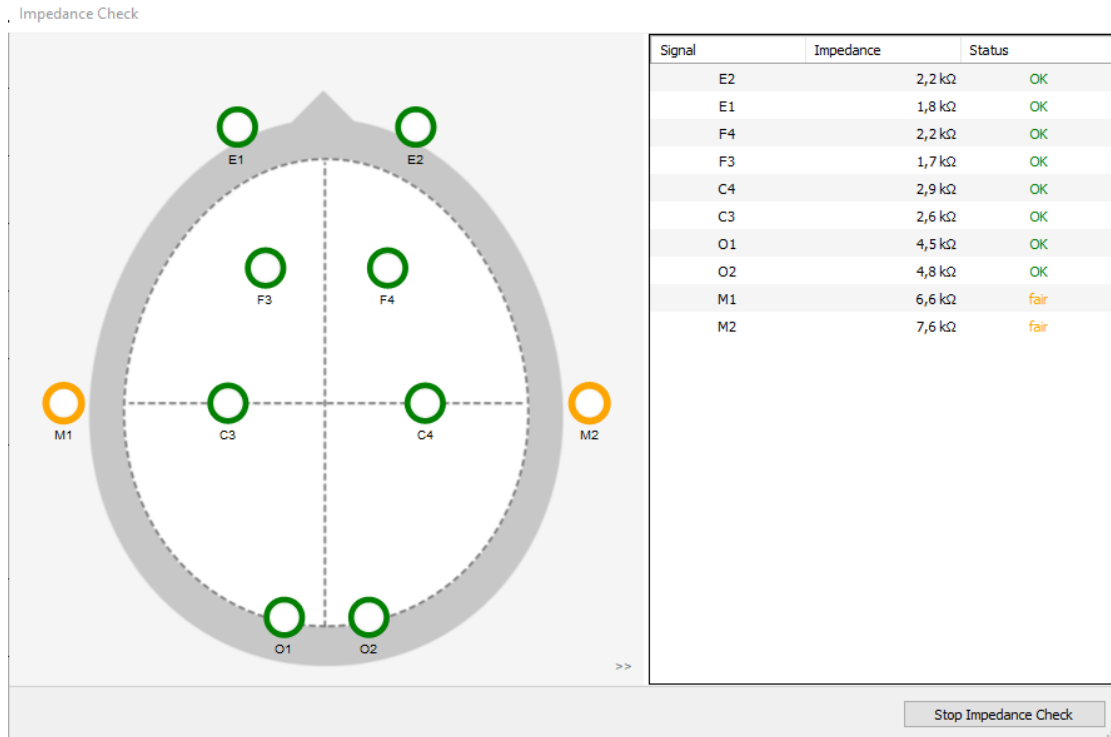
Impedance Check

E1
E2
F3
F4
M1
C3
C4
M2
O1
O2
>>

| Signal | Impedance | Status |
|---|---|---|
| E2 | 2,2 kΩ | OK |
| E1 | 1,8 kΩ | OK |
| F4 | 2,2 kΩ | OK |
| F3 | 1,7 kΩ | OK |
| C4 | 2,9 kΩ | OK |
| C3 | 2,6 kΩ | OK |
| O1 | 4,5 kΩ | OK |
| O2 | 4,8 kΩ | OK |
| M1 | 6,6 kΩ | fair |
| M2 | 7,6 kΩ | fair |

Stop Impedance Check